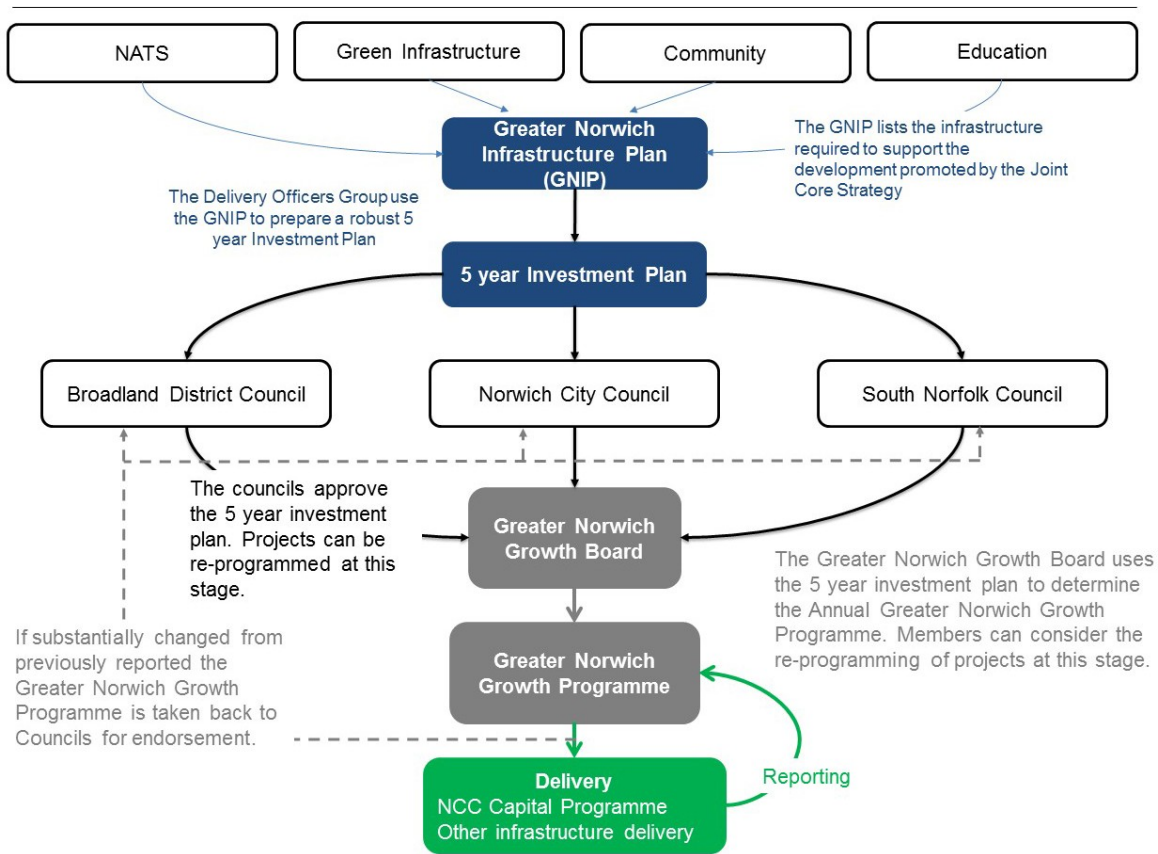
NATS

Green Infrastructure

Community

Education

Greater Norwich Infrastructure Plan (GNIP)

The GNIP lists the infrastructure required to support the development promoted by the Joint Core Strategy

The Delivery Officers Group use the GNIP to prepare a robust 5 year Investment Plan

5 year Investment Plan

Broadland District Council

Norwich City Council

South Norfolk Council

The councils approve the 5 year investment plan. Projects can be re-programmed at this stage.

Greater Norwich Growth Board

The Greater Norwich Growth Board uses the 5 year investment plan to determine the Annual Greater Norwich Growth Programme. Members can consider the re-programming of projects at this stage.

If substantially changed from previously reported the Greater Norwich Growth Programme is taken back to Councils for endorsement.

Greater Norwich Growth Programme

Reporting

Delivery
NCC Capital Programme
Other infrastructure delivery